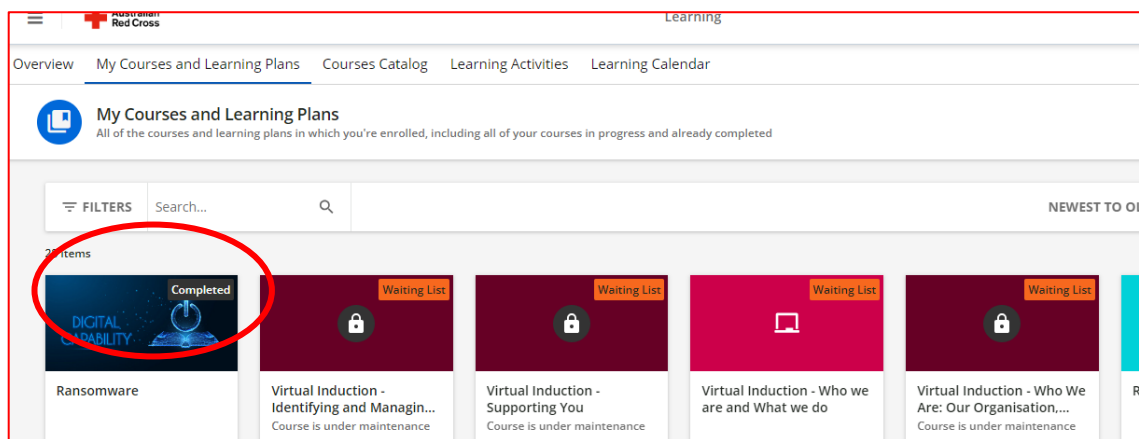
Australian Red Cross

Learning

Overview My Courses and Learning Plans Courses Catalog Learning Activities Learning Calendar

My Courses and Learning Plans

All of the courses and learning plans in which you're enrolled, including all of your courses in progress and already completed

FILTERS

Search...

NEWEST TO O

2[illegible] items

Completed

DIGITAL CAPABILITY

Ransomware

Waiting List

Virtual Induction - Identifying and Managin...

Course is under maintenance

Waiting List

Virtual Induction - Supporting You

Course is under maintenance

Waiting List

Virtual Induction - Who we are and What we do

Waiting List

Virtual Induction - Who We Are: Our Organisation,...

Course is under maintenance

R